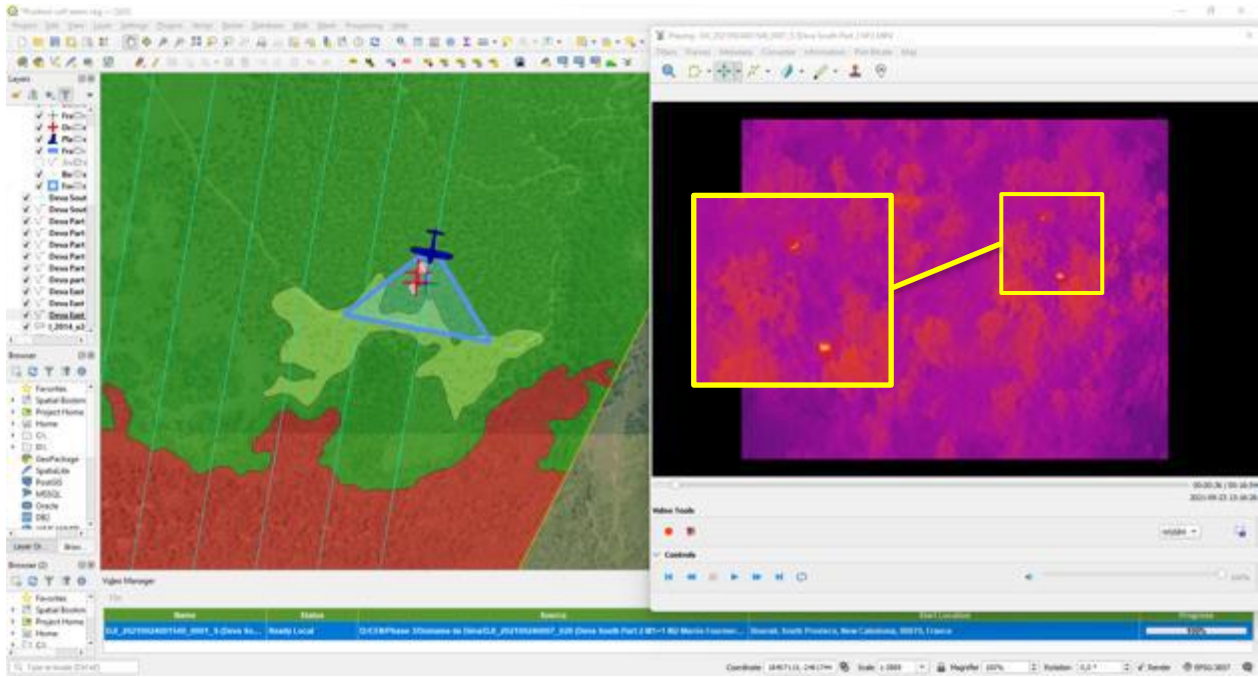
*Positions wolf areas.qgs — QGIS

Project Edit View Layer Settings Plugins Vector Raster Database Web Mesh Processing Help

Layers

Deva Sout
Deva Sout
Deva Part
Deva Part
Deva Part
Deva Part
Deva Part
Deva part
Deva East
Deva East
Deva East

Browser

Favorites
Spatial Bookm
Project Home
Home
GeoPackage
SpatiaLite
PostGIS
MSSQL
Oracle
DB2

Layer Or... Brow...

Browser (2)

Favorites
Spatial Bookm
Project Home
Home

Video Manager

| Name | Status | Source | Start Location | Progress |
|---|---|---|---|---|
| DJI_20210924001540_0001_S (Deva So... | Ready Local | D:\CEB\Phase 3\Domaine de Deva\DJI_20210924000_020 (Deva South Part 2 M1+1 B2 Martin Fournier... | Bourail, South Province, New Caledonia, 98870, France | 100% |

Playing: DJI_20210924001540_0001_S (Deva South Part 2 M1).MP4

Filters Frames Metadata Converter Information Plot Bitrate Map

00:00:36 / 00:16:54

Video Tools

Controls

100%

Type to locate (Ctrl+K)

Coordinate Scale 1:3888 Magnifier 100% Rotation 0,0 ° Render EPSG:3857